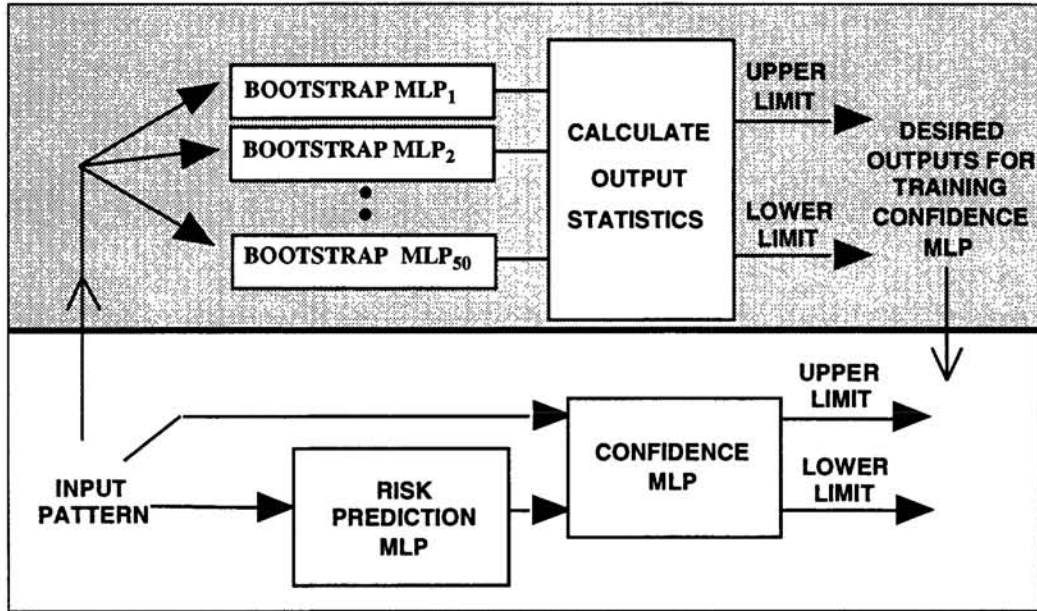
BOOTSTRAP $MLP_1$

BOOTSTRAP $MLP_2$

BOOTSTRAP $MLP_{50}$

CALCULATE OUTPUT STATISTICS

UPPER LIMIT

LOWER LIMIT

DESIRED OUTPUTS FOR TRAINING CONFIDENCE MLP

INPUT PATTERN

RISK PREDICTION MLP

CONFIDENCE MLP

UPPER LIMIT

LOWER LIMIT